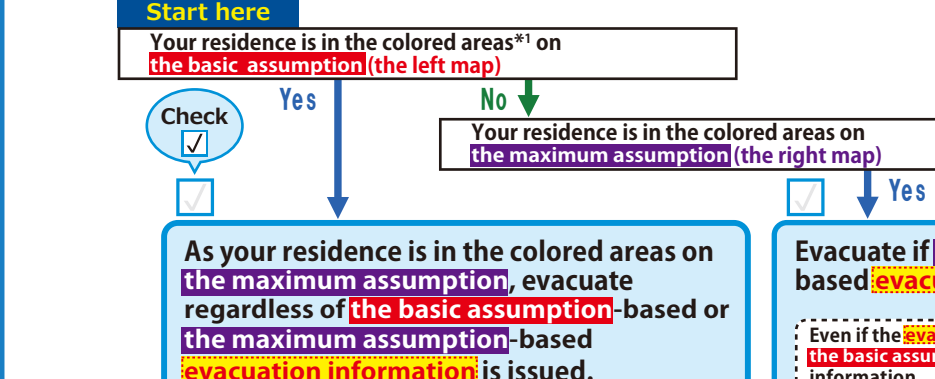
Start here

Your residence is in the colored areas*1 on the basic assumption (the left map)

Check
√

Yes

No

Your residence is in the colored areas on the maximum assumption (the right map)

Yes

As your residence is in the colored areas on the maximum assumption, evacuate regardless of the basic assumption-based or the maximum assumption-based evacuation information is issued.

Evacuate if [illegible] based evac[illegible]

Even if the eva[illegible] the basic assu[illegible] information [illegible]